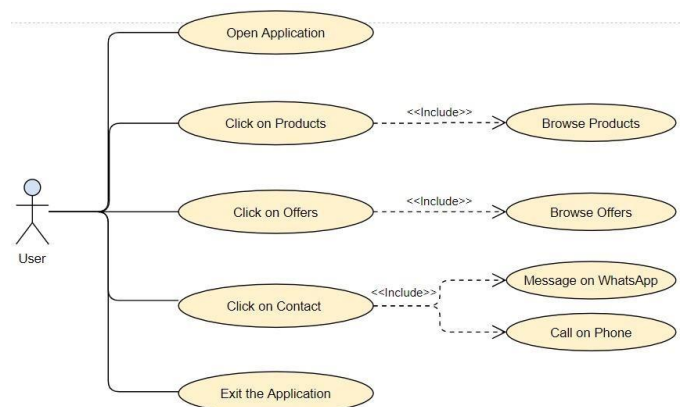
Open Application

Click on Products

<<Include>>

Browse Products

User

Click on Offers

<<Include>>

Browse Offers

Click on Contact

<<Include>>

Message on WhatsApp

Call on Phone

Exit the Application